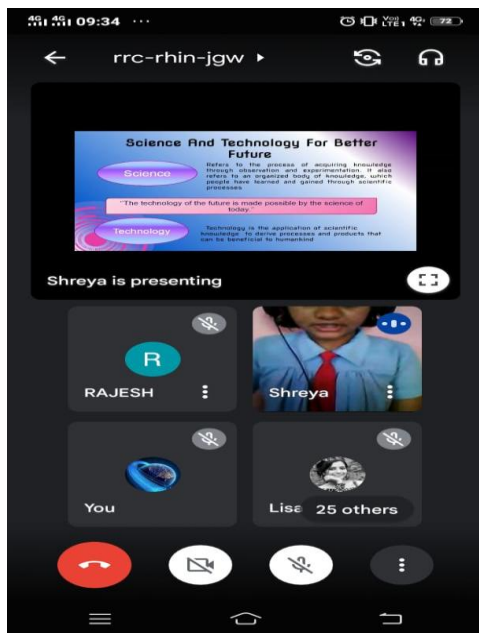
4G 4G 09:34 ···

Vo) LTE1 4G 72

rrc-rhin-jgw ▸

Science And Technology For Better Future

Science

Refers to the process of acquiring knowledge through observation and experimentation. It also refers to an organized body of knowledge, which people have learned and gained through scientific processes

"The technology of the future is made possible by the science of today."

Technology

Technology is the application of scientific knowledge to derive processes and products that can be beneficial to humankind

Shreya is presenting

R

RAJESH

Shreya

You

Lisa

25 others